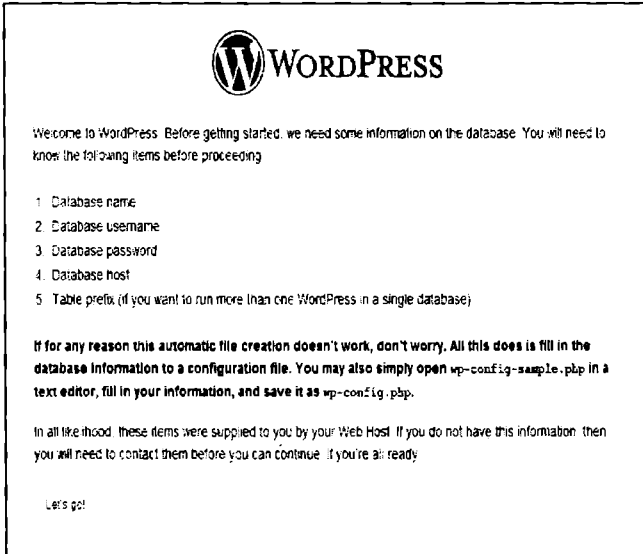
WordPress

Welcome to WordPress. Before getting started, we need some information on the database. You will need to know the following items before proceeding.

1. Database name
2. Database username
3. Database password
4. Database host
5. Table prefix (if you want to run more than one WordPress in a single database)

If for any reason this automatic file creation doesn't work, don't worry. All this does is fill in the database information to a configuration file. You may also simply open wp-config-sample.php in a text editor, fill in your information, and save it as wp-config.php.

In all likelihood, these items were supplied to you by your Web Host. If you do not have this information, then you will need to contact them before you can continue. If you're all ready

Let's go!